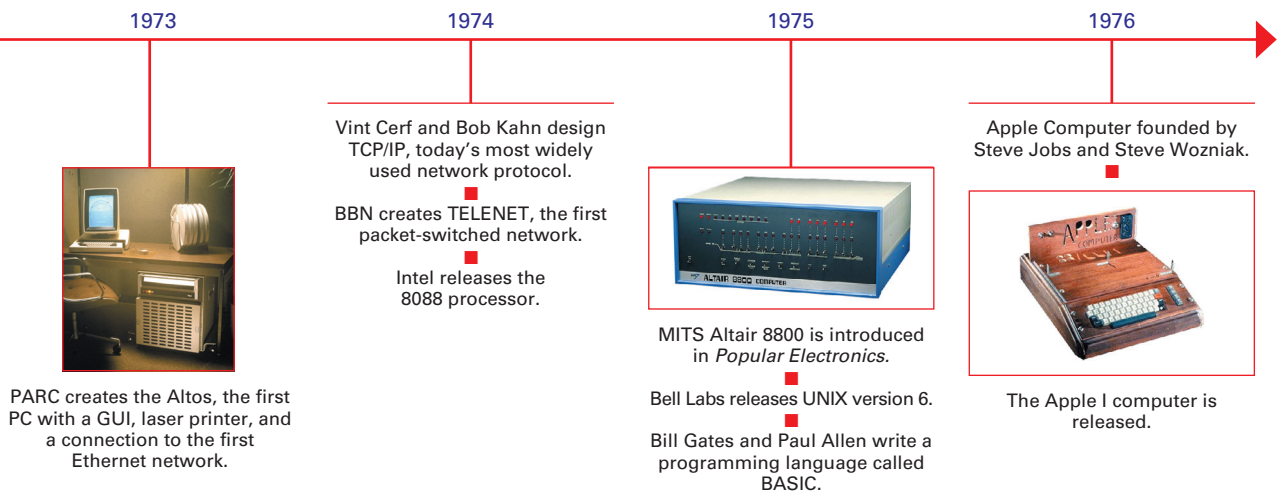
1973

1974

1975

1976

PARC creates the Altos, the first PC with a GUI, laser printer, and a connection to the first Ethernet network.

Vint Cerf and Bob Kahn design TCP/IP, today's most widely used network protocol.

BBN creates TELENET, the first packet-switched network.

Intel releases the 8088 processor.

ALTAIR 8800 COMPUTER

MITS Altair 8800 is introduced in *Popular Electronics*.

Bell Labs releases UNIX version 6.

Bill Gates and Paul Allen write a programming language called BASIC.

Apple Computer founded by Steve Jobs and Steve Wozniak.

APPLE COMPUTER

The Apple I computer is released.